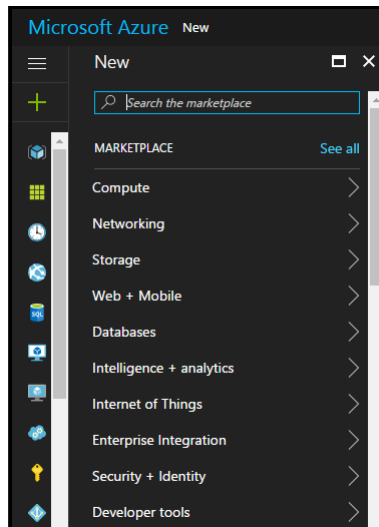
Microsoft Azure New

New

Search the marketplace

MARKETPLACE

See all

Compute

Networking

Storage

Web + Mobile

Databases

Intelligence + analytics

Internet of Things

Enterprise Integration

Security + Identity

Developer tools